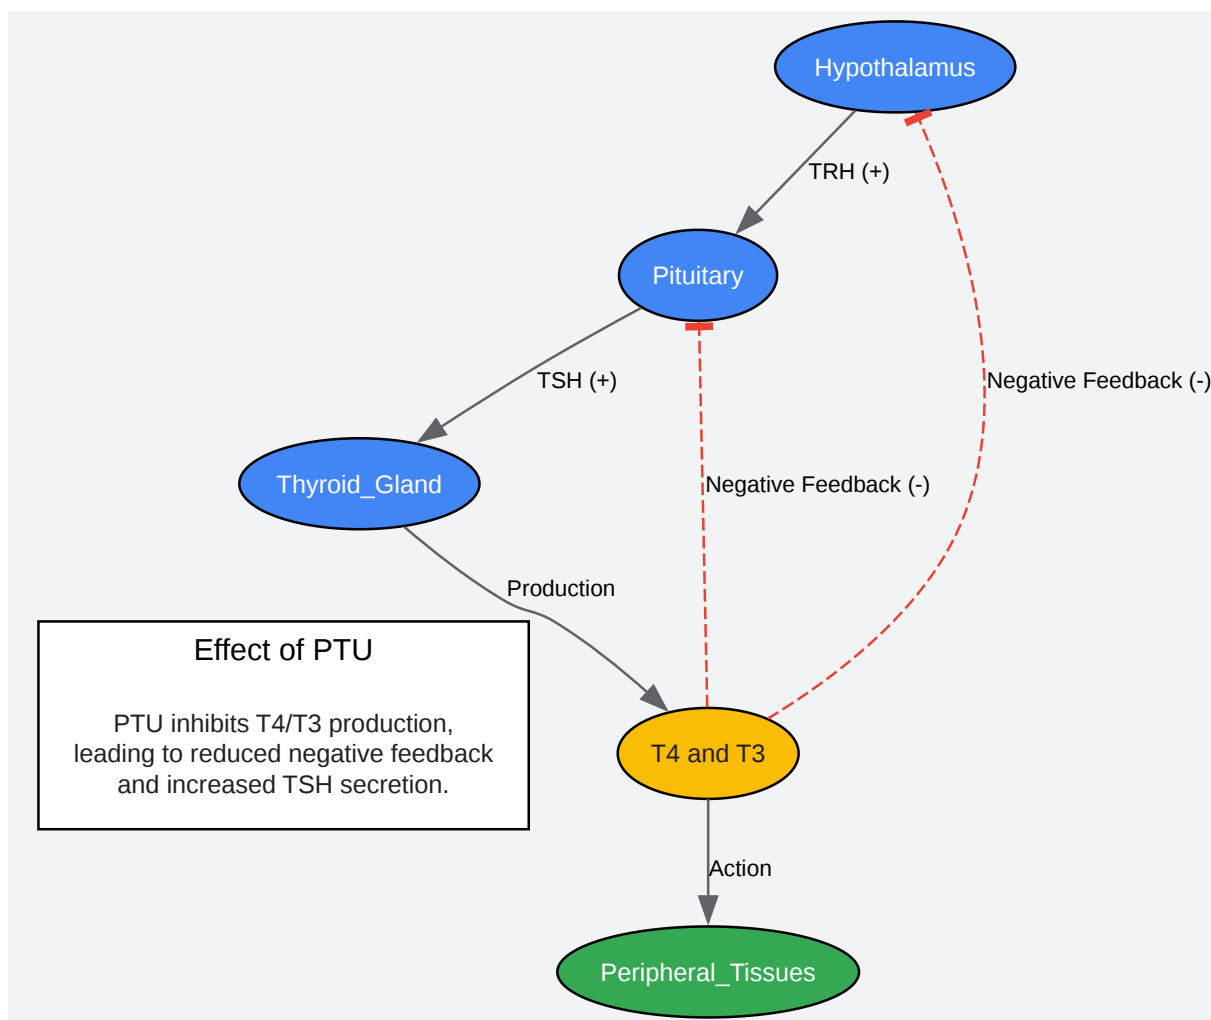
Hypothalamus

TRH (+)

Pituitary

Negative Feedback (-)

TSH (+)

Thyroid_Gland

Negative Feedback (-)

Production

Effect of PTU

PTU inhibits T4/T3 production, leading to reduced negative feedback and increased TSH secretion.

T4 and T3

Action

Peripheral_Tissues